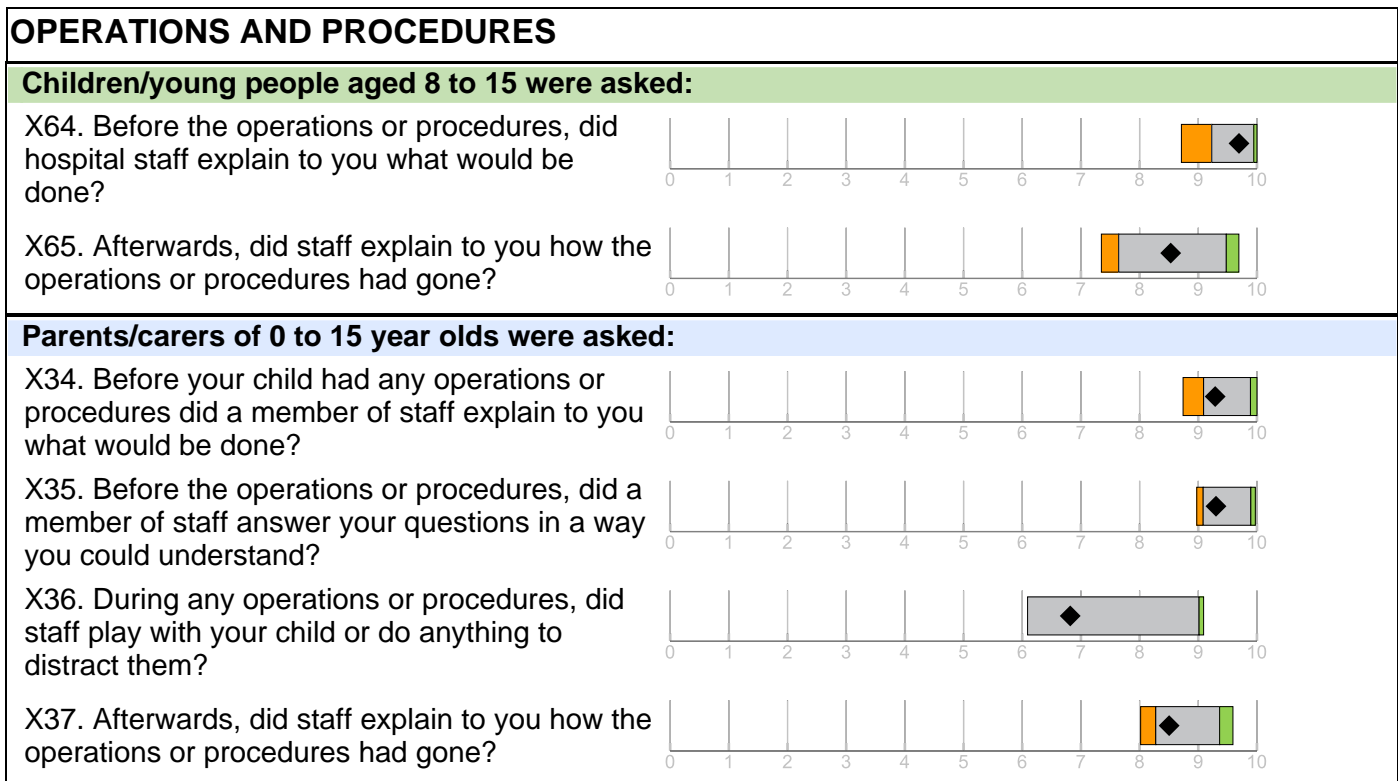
OPERATIONS AND PROCEDURES

Children/young people aged 8 to 15 were asked:

X64. Before the operations or procedures, did hospital staff explain to you what would be done?

0 1 2 3 4 5 6 7 8 9 10

X65. Afterwards, did staff explain to you how the operations or procedures had gone?

0 1 2 3 4 5 6 7 8 9 10

Parents/carers of 0 to 15 year olds were asked:

X34. Before your child had any operations or procedures did a member of staff explain to you what would be done?

0 1 2 3 4 5 6 7 8 9 10

X35. Before the operations or procedures, did a member of staff answer your questions in a way you could understand?

0 1 2 3 4 5 6 7 8 9 10

X36. During any operations or procedures, did staff play with your child or do anything to distract them?

0 1 2 3 4 5 6 7 8 9 10

X37. Afterwards, did staff explain to you how the operations or procedures had gone?

0 1 2 3 4 5 6 7 8 9 10